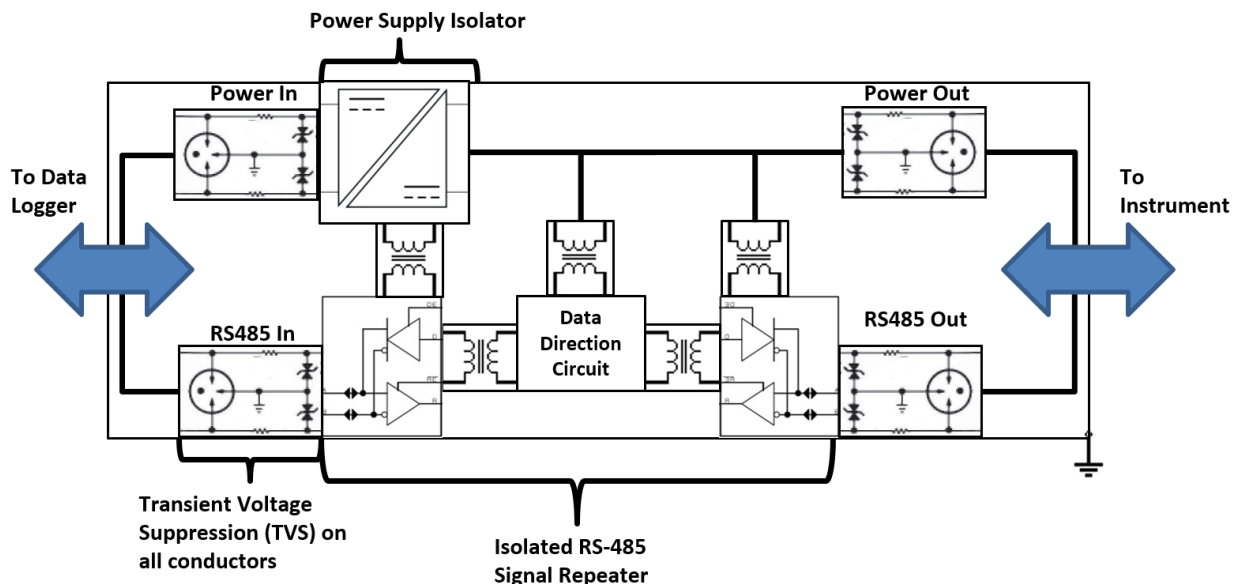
Power Supply Isolator

Power In

Power Out

To Data Logger

To Instrument

Data Direction Circuit

RS485 In

RS485 Out

Transient Voltage Suppression (TVS) on all conductors

Isolated RS-485 Signal Repeater